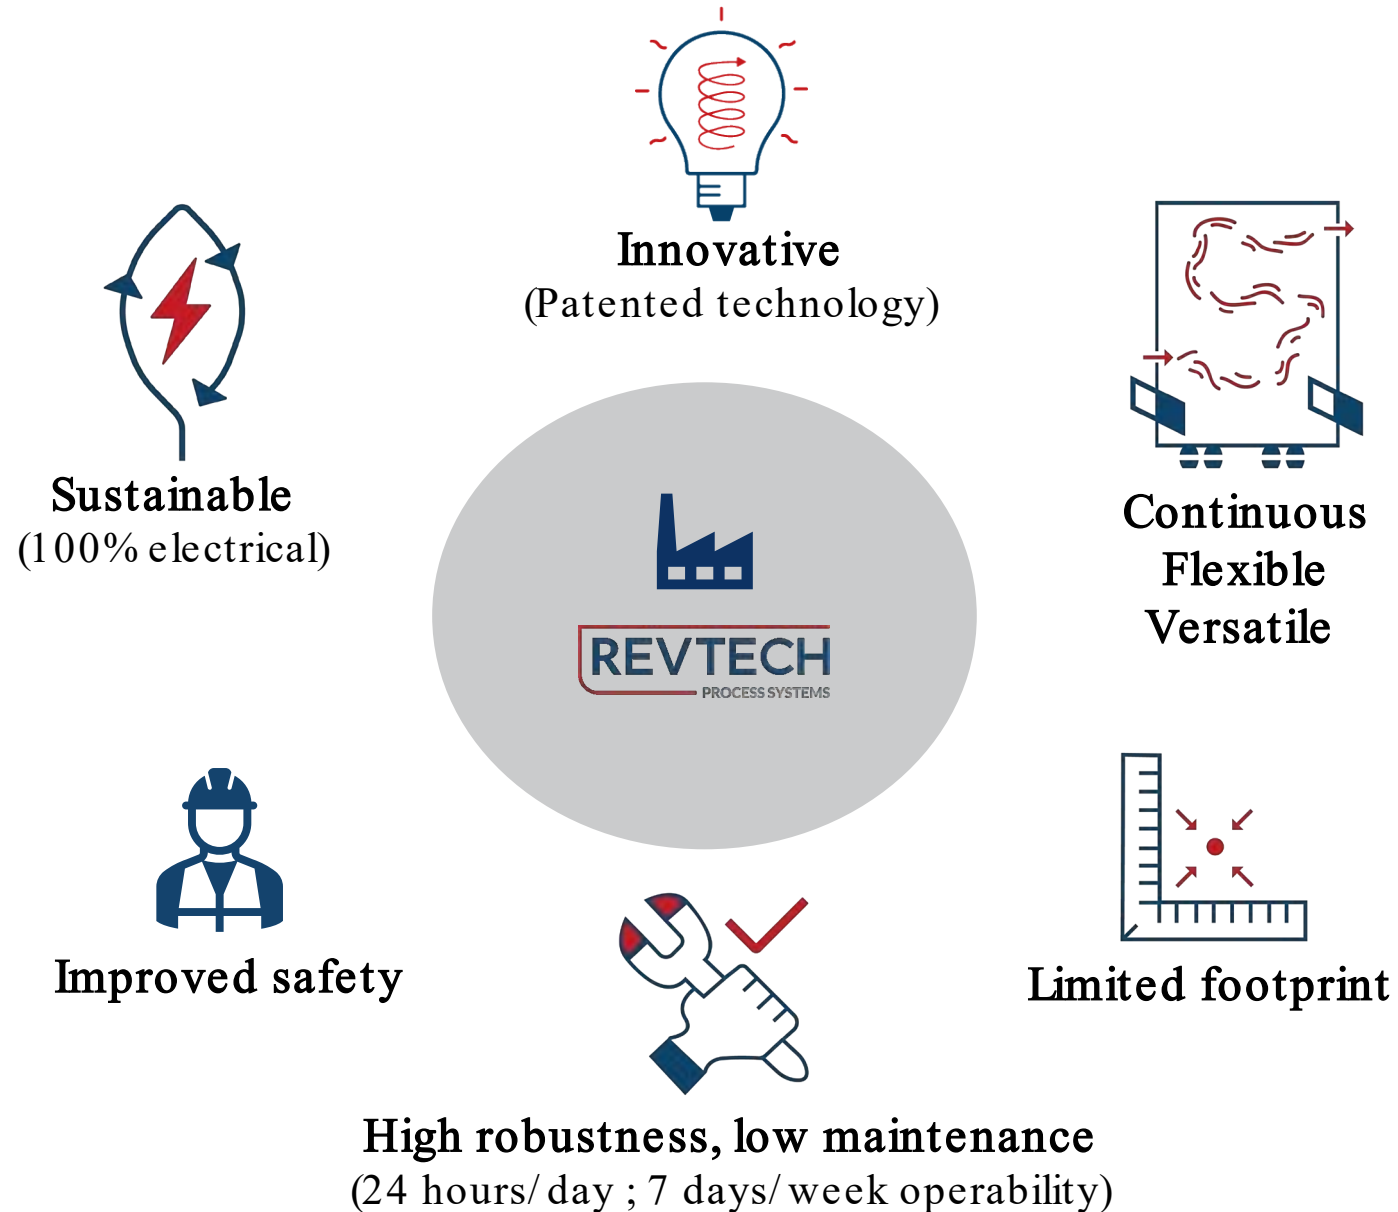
Innovative
(Patented technology)

Sustainable
(100% electrical)

Continuous
Flexible
Versatile

REVTECH
PROCESS SYSTEMS

Improved safety

Limited footprint

High robustness, low maintenance
(24 hours/ day ; 7 days/ week operability)